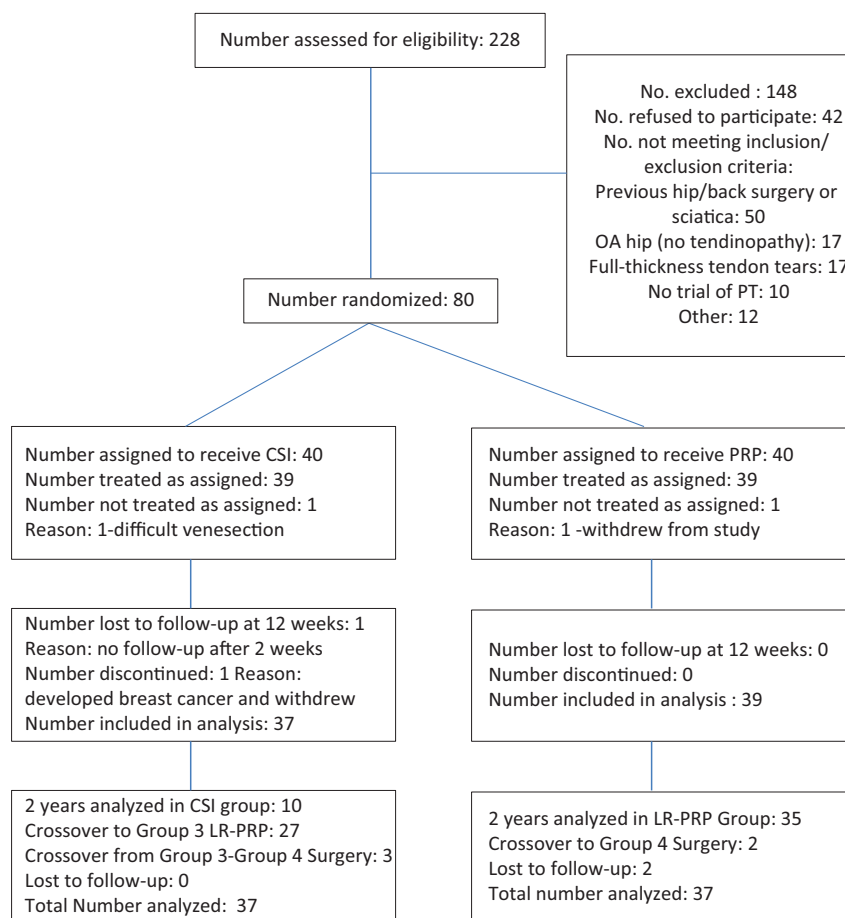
Number assessed for eligibility: 228

No. excluded : 148
No. refused to participate: 42
No. not meeting inclusion/ exclusion criteria:
Previous hip/back surgery or sciatica: 50
OA hip (no tendinopathy): 17
Full-thickness tendon tears: 17
No trial of PT: 10
Other: 12

Number randomized: 80

Number assigned to receive CSI: 40
Number treated as assigned: 39
Number not treated as assigned: 1
Reason: 1-difficult venesection

Number lost to follow-up at 12 weeks: 1
Reason: no follow-up after 2 weeks
Number discontinued: 1 Reason: developed breast cancer and withdrew
Number included in analysis: 37

2 years analyzed in CSI group: 10
Crossover to Group 3 LR-PRP: 27
Crossover from Group 3-Group 4 Surgery: 3
Lost to follow-up: 0
Total Number analyzed: 37

Number assigned to receive PRP: 40
Number treated as assigned: 39
Number not treated as assigned: 1
Reason: 1 -withdrew from study

Number lost to follow-up at 12 weeks: 0
Number discontinued: 0
Number included in analysis : 39

2 years analyzed in LR-PRP Group: 35
Crossover to Group 4 Surgery: 2
Lost to follow-up: 2
Total number analyzed: 37